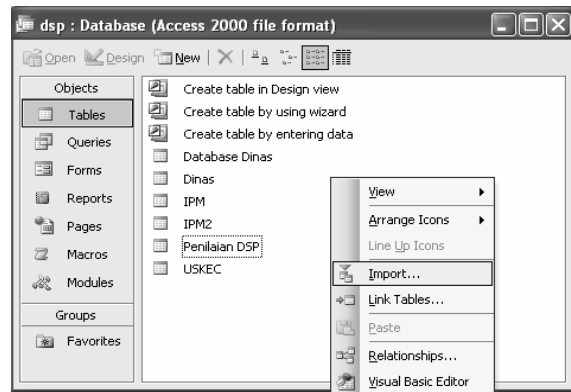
dsp : Database (Access 2000 file format)

Open Design New

Objects
Tables
Queries
Forms
Reports
Pages
Macros
Modules
Groups
Favorites

Create table in Design view
Create table by using wizard
Create table by entering data
Database Dinas
Dinas
IPM
IPM2
Penilaian DSP
USKEC

View
Arrange Icons
Line Up Icons
Import...
Link Tables...
Paste
Relationships...
Visual Basic Editor